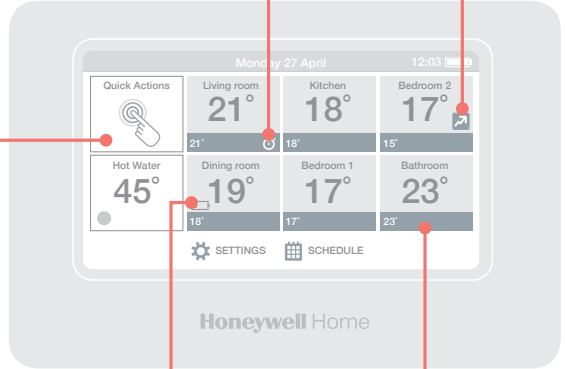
Monday 27 April 12:03

Quick Actions

Living room
21°
21°

Kitchen
18°
18°

Bedroom 2
17°
15°

Hot Water
45°

Dining room
19°
18°

Bedroom 1
17°
17°

Bathroom
23°
23°

SETTINGS SCHEDULE

Honeywell Home